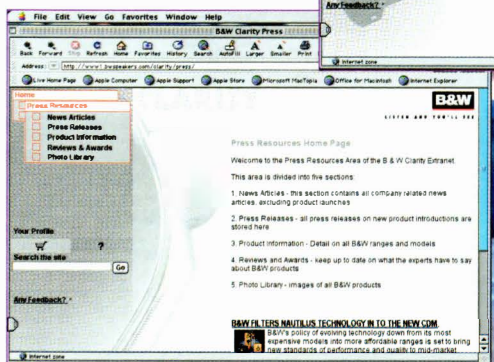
Any Feedback?
Internet zone

File Edit View Go Favorites Window Help
B&W Clarity Press
Back Forward Stop Refresh Home Favorites History Search AutoFill Larger Smaller Print
Address: http://www.bwspeakers.com/clarity/press/
Live Home Page Apple Computer Apple Support Apple Store Microsoft MacTopia Office for Macintosh Internet Explorer

Home
Press Resources
News Articles
Press Releases
Product Information
Reviews & Awards
Photo Library

Your Profile
?
Search the site
Go

Any Feedback?

B&W
LISTEN AND YOU'LL SEE

Press Resources Home Page

Welcome to the Press Resources Area of the B & W Clarity Extranet.

This area is divided into five sections:

1. News Articles - this section contains all company related news articles, excluding product launches

2. Press Releases - all press releases on new product introductions are stored here

3. Product Information - Detail on all B&W ranges and models

4. Reviews and Awards - keep up to date on what the experts have to say about B&W products

5. Photo Library - images of all B&W products

B&W FILTERS NAUTILUS TECHNOLOGY IN TO THE NEW CDM
B&W's policy of evolving technology down from its most expensive models into more affordable ranges is set to bring new standards of performance and quality to mid-market

Internet zone